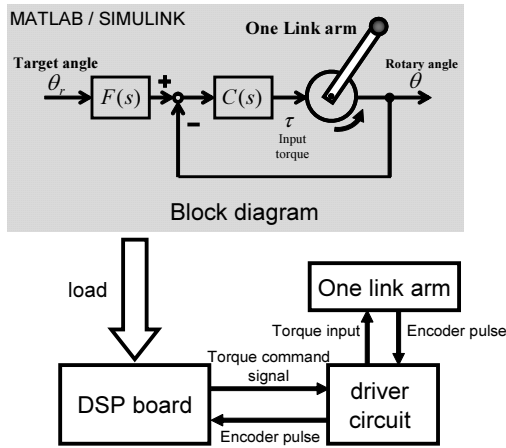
MATLAB / SIMULINK

One Link arm

Target angle

$\theta_r$

$F(s)$

+

−

$C(s)$

$\tau$

Input torque

Rotary angle

$\theta$

Block diagram

load

One link arm

Torque input

Encoder pulse

Torque command signal

DSP board

driver circuit

Encoder pulse